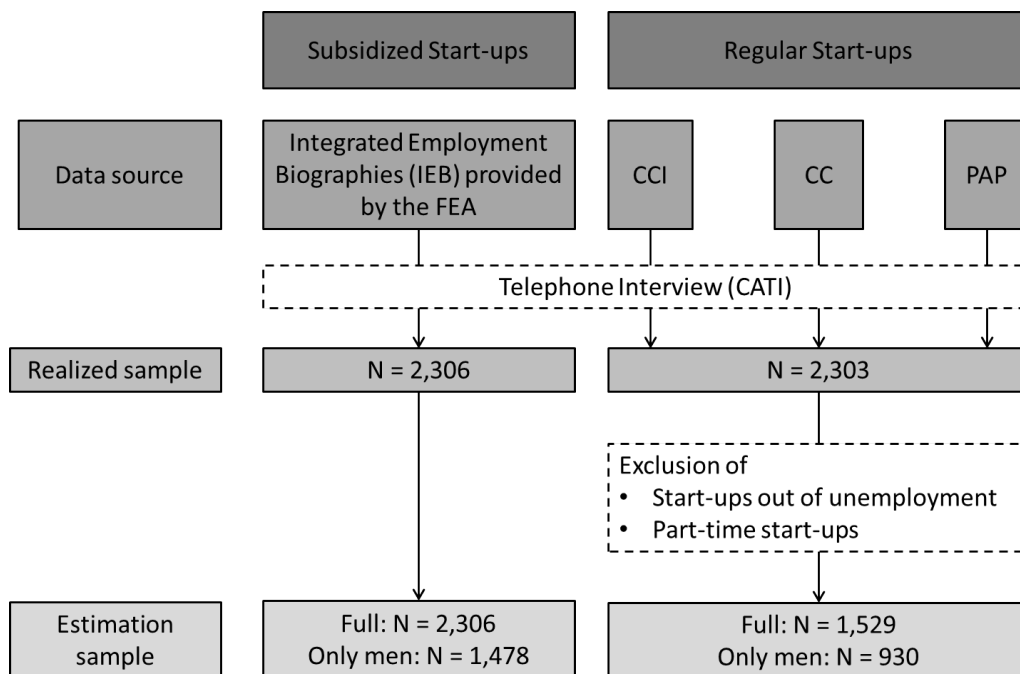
Subsidized Start-ups

Regular Start-ups

Data source

Integrated Employment Biographies (IEB) provided by the FEA

CCI

CC

PAP

Telephone Interview (CATI)

Realized sample

N = 2,306

N = 2,303

Exclusion of
• Start-ups out of unemployment
• Part-time start-ups

Estimation sample

Full: N = 2,306
Only men: N = 1,478

Full: N = 1,529
Only men: N = 930